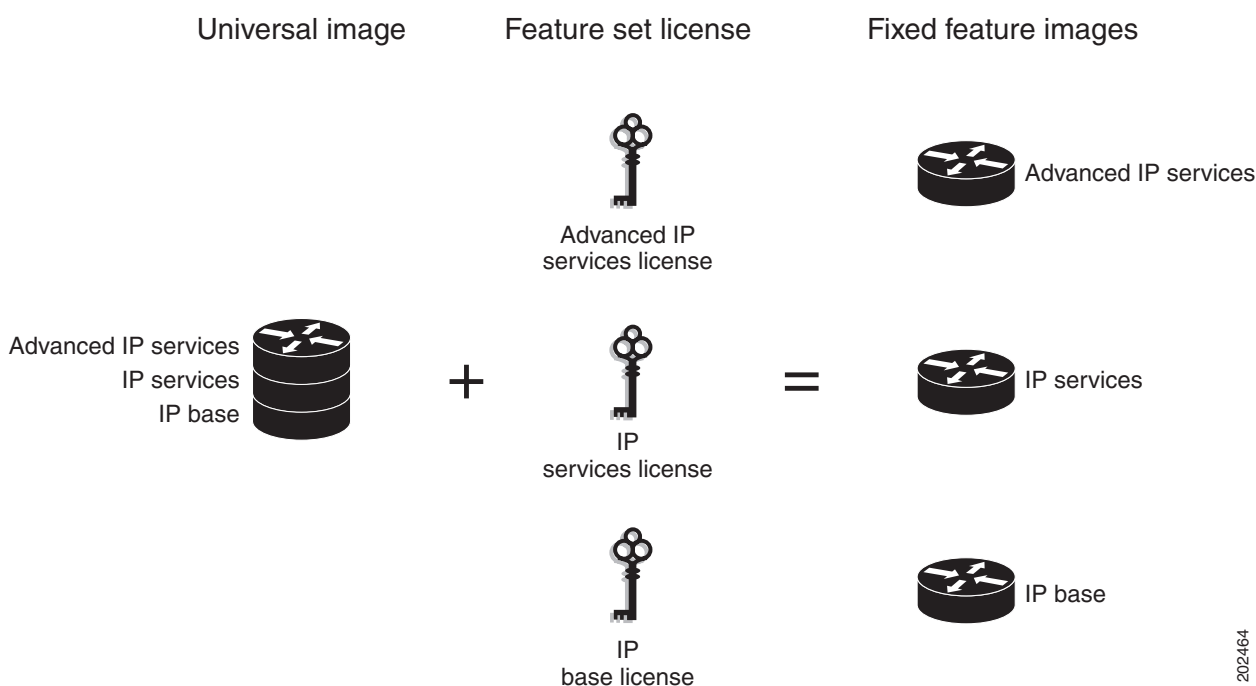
Universal image

Feature set license

Fixed feature images

Advanced IP services license

Advanced IP services

Advanced IP services
IP services
IP base

+

IP services license

=

IP services

IP base license

IP base

202464